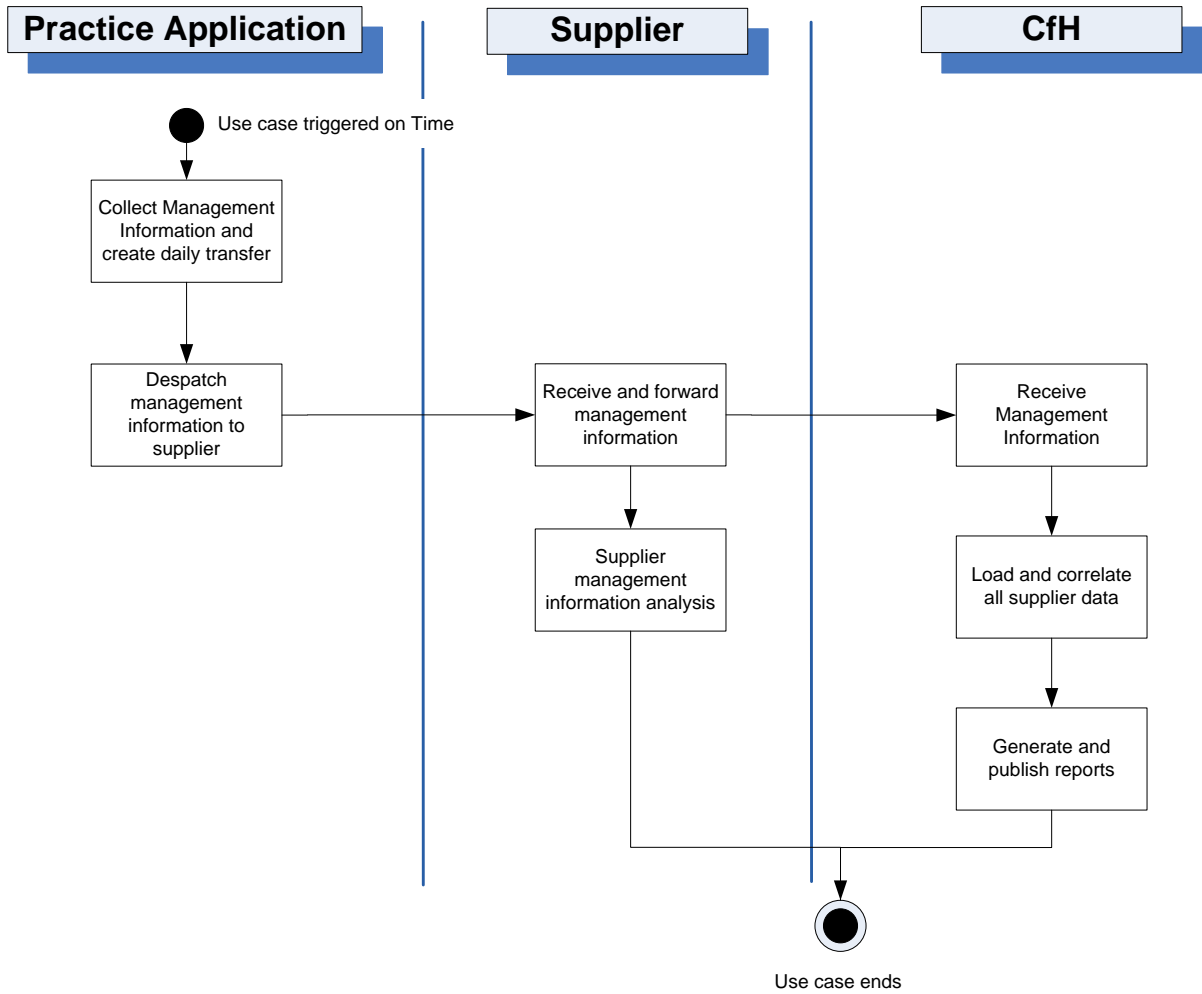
Practice Application

Supplier

CfH

Use case triggered on Time

Collect Management Information and create daily transfer

Despatch management information to supplier

Receive and forward management information

Supplier management information analysis

Receive Management Information

Load and correlate all supplier data

Generate and publish reports

Use case ends